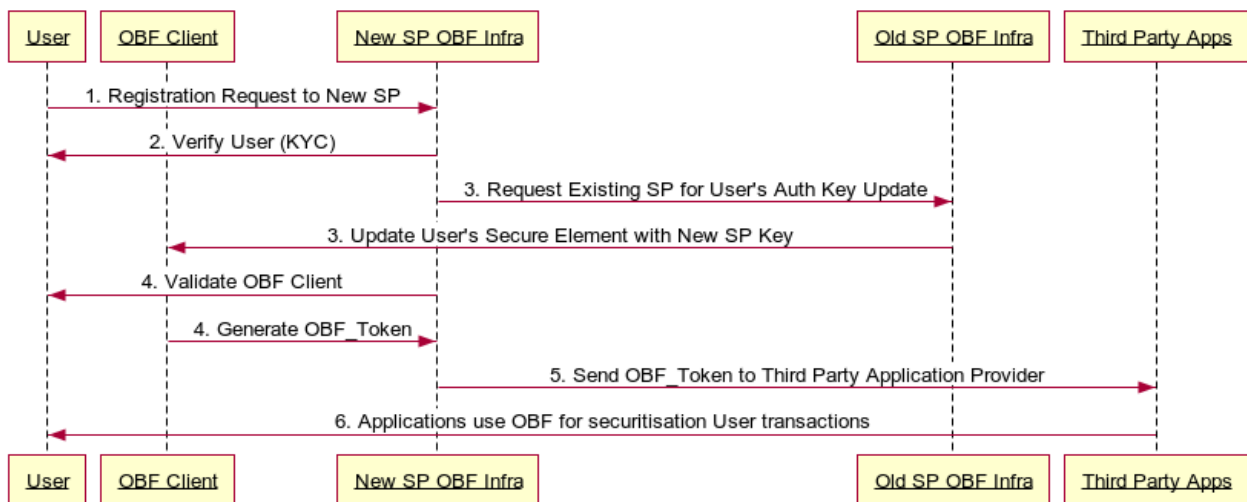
User
OBF Client
New SP OBF Infra
Old SP OBF Infra
Third Party Apps

1. Registration Request to New SP
2. Verify User (KYC)
3. Request Existing SP for User's Auth Key Update
3. Update User's Secure Element with New SP Key
4. Validate OBF Client
4. Generate OBF_Token
5. Send OBF_Token to Third Party Application Provider
6. Applications use OBF for securitisation User transactions

User
OBF Client
New SP OBF Infra
Old SP OBF Infra
Third Party Apps